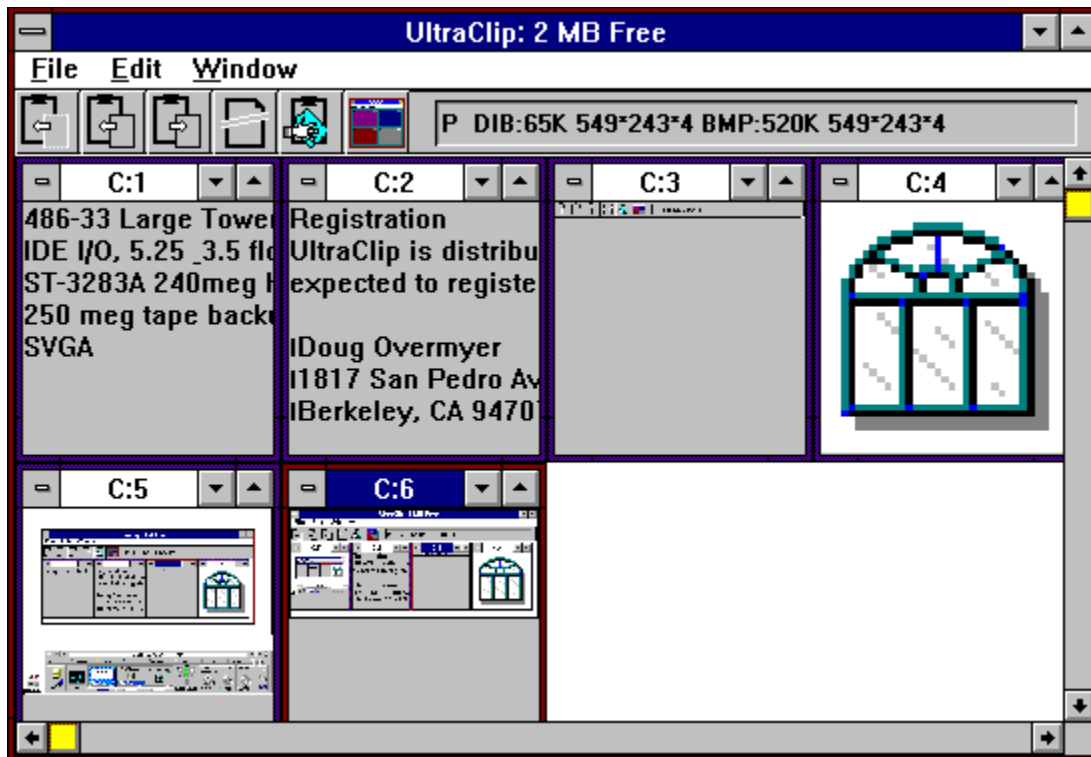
UltraClip: 2 MB Free

File Edit Window

P DIB:65K 549*243*4 BMP:520K 549*243*4

C:1

486-33 Large Tower
IDE I/O, 5.25 _3.5 flo
ST-3283A 240meg H
250 meg tape backu
SVGA

C:2

Registration
UltraClip is distribu
expected to registe

IDoug Overmyer
I1817 San Pedro Av
IBerkeley, CA 9470

C:3

C:4

C:5

C:6